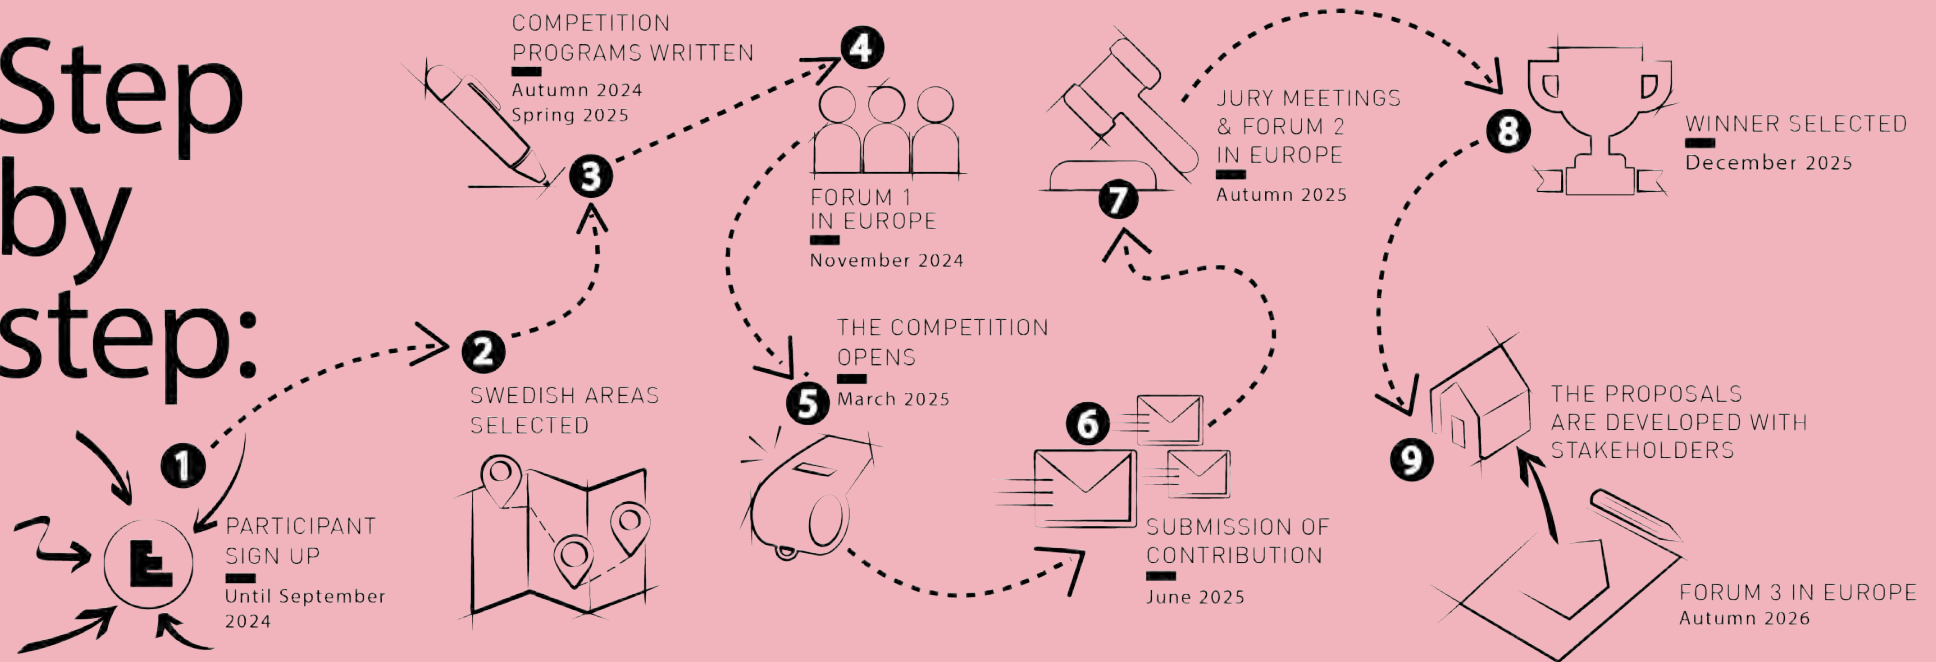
Step by step:

1
PARTICIPANT SIGN UP
Until September 2024

2
SWEDISH AREAS SELECTED

3
COMPETITION PROGRAMS WRITTEN
Autumn 2024
Spring 2025

4
FORUM 1 IN EUROPE
November 2024

5
THE COMPETITION OPENS
March 2025

6
SUBMISSION OF CONTRIBUTION
June 2025

7
JURY MEETINGS & FORUM 2 IN EUROPE
Autumn 2025

8
WINNER SELECTED
December 2025

9
THE PROPOSALS ARE DEVELOPED WITH STAKEHOLDERS

FORUM 3 IN EUROPE
Autumn 2026